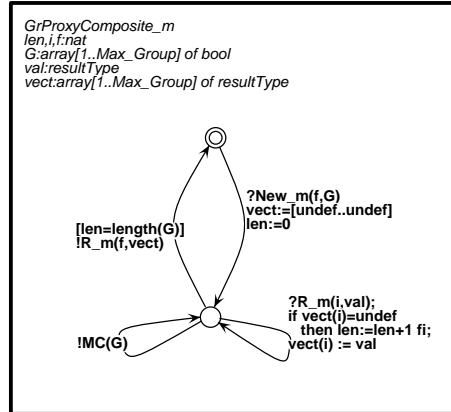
GrProxyComposite_m
len,i,f:nat
G:array[1..Max_Group] of bool
val:resultType
vect:array[1..Max_Group] of resultType

?New_m(f,G)
vect:=[undef..undef]
len:=0

[len=length(G)]
!R_m(f,vect)

?R_m(i,val);
if vect(i)=undef
then len:=len+1 fi;
vect(i) := val

!MC(G)